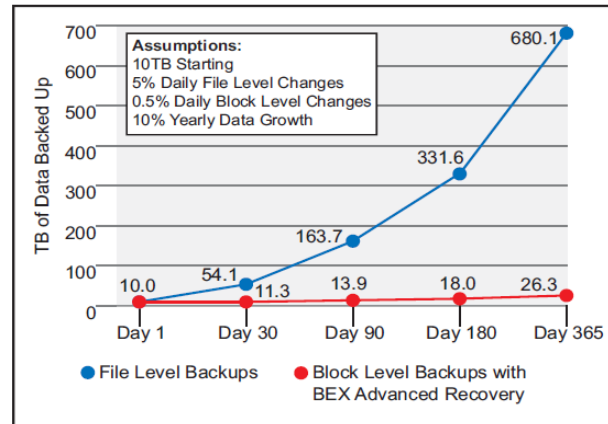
Assumptions:
10TB Starting
5% Daily File Level Changes
0.5% Daily Block Level Changes
10% Yearly Data Growth

TB of Data Backed Up

700
600
500
400
300
200
100
0

680.1
331.6
163.7
54.1
10.0
11.3
13.9
18.0
26.3

Day 1
Day 30
Day 90
Day 180
Day 365

File Level Backups
Block Level Backups with BEX Advanced Recovery